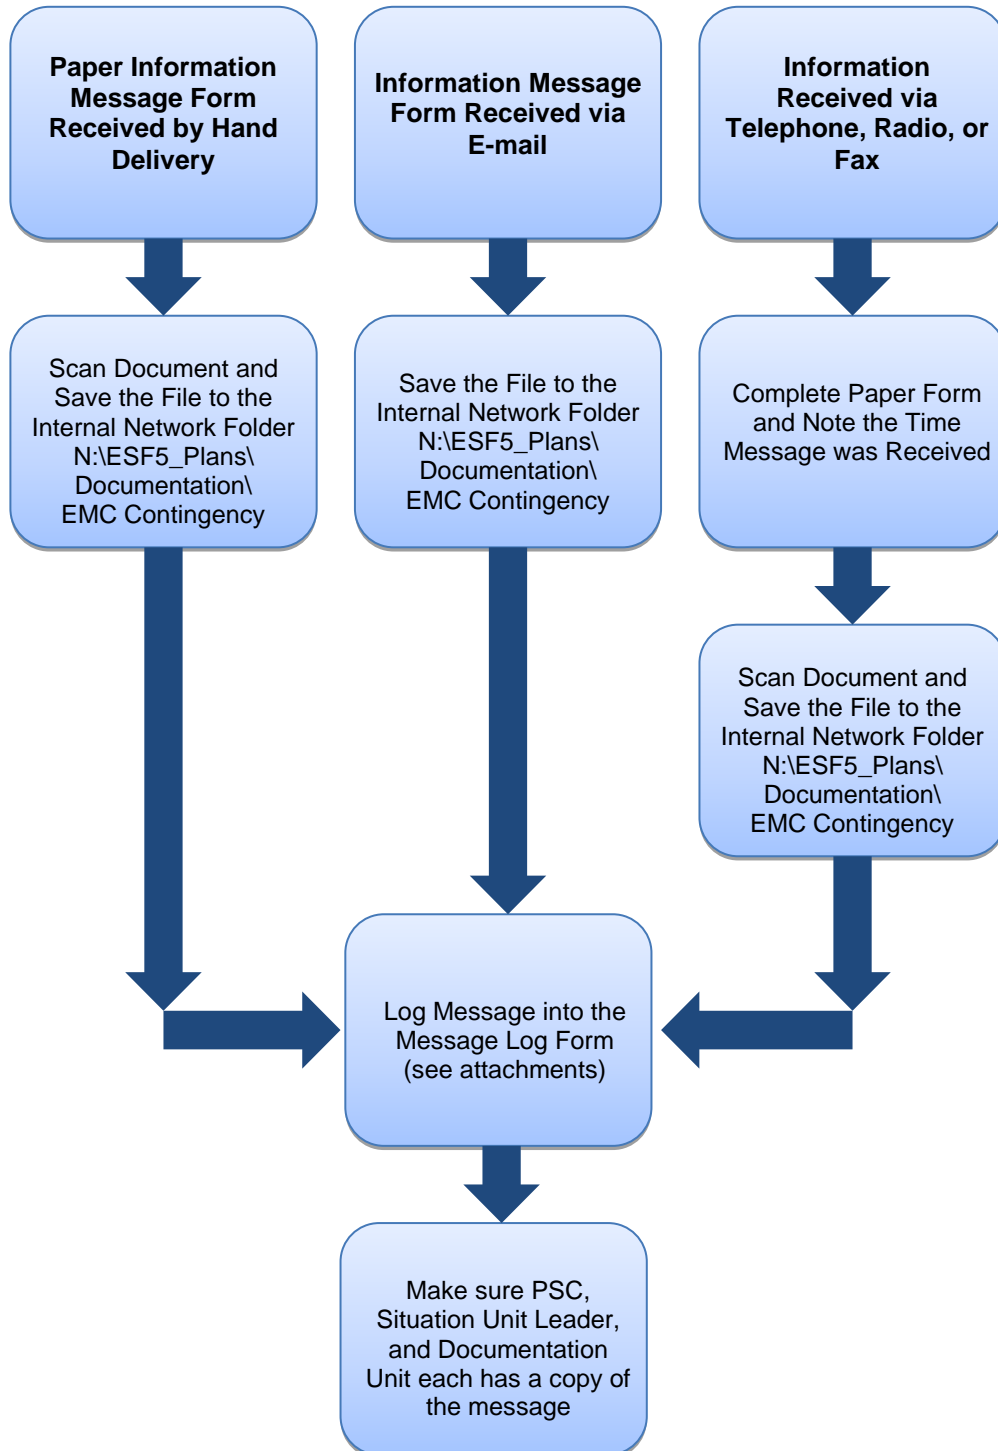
Paper Information Message Form Received by Hand Delivery

Information Message Form Received via E-mail

Information Received via Telephone, Radio, or Fax

Scan Document and Save the File to the Internal Network Folder N:\ESF5_Plans\ Documentation\ EMC Contingency

Save the File to the Internal Network Folder N:\ESF5_Plans\ Documentation\ EMC Contingency

Complete Paper Form and Note the Time Message was Received

Scan Document and Save the File to the Internal Network Folder N:\ESF5_Plans\ Documentation\ EMC Contingency

Log Message into the Message Log Form (see attachments)

Make sure PSC, Situation Unit Leader, and Documentation Unit each has a copy of the message